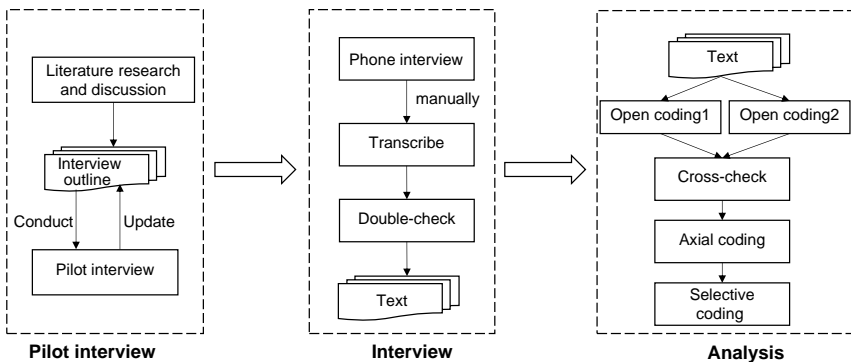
Literature research and discussion

Interview outline

Conduct

Update

Pilot interview

Pilot interview

Phone interview

manually

Transcribe

Double-check

Text

Interview

Text

Open coding1

Open coding2

Cross-check

Axial coding

Selective coding

Analysis